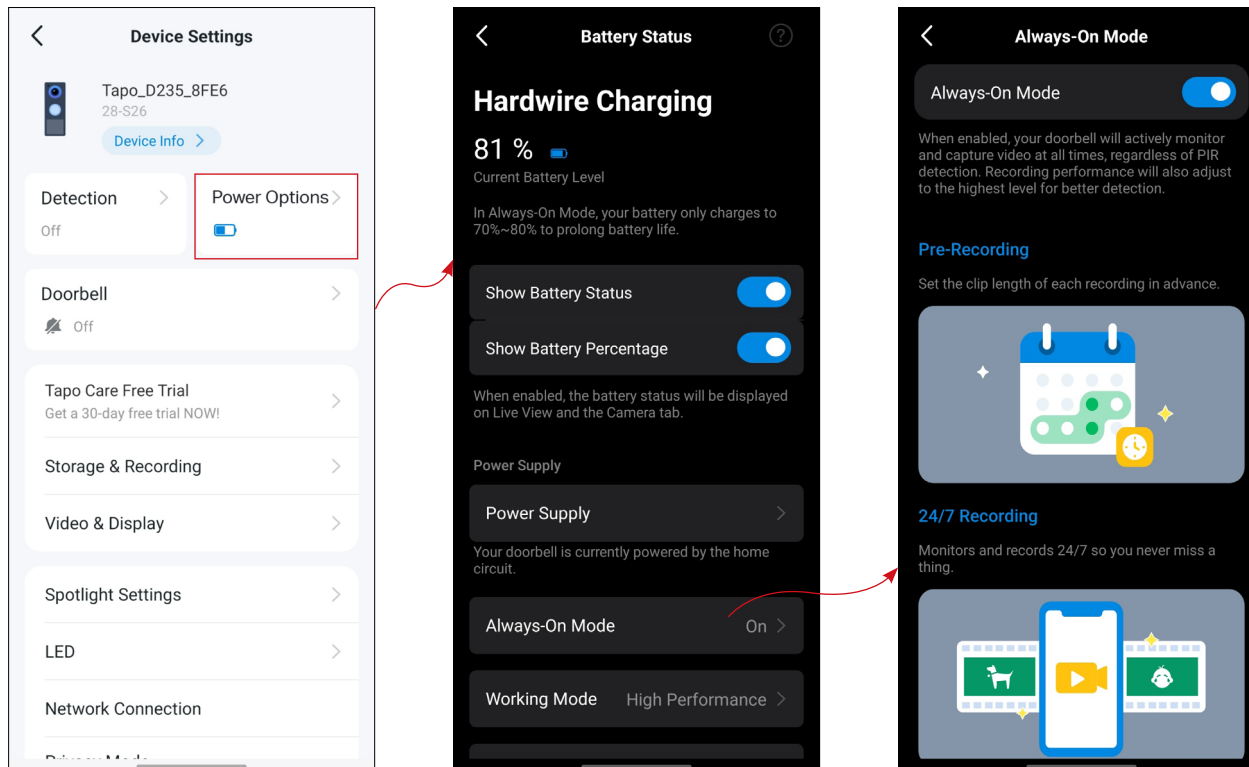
Device Settings

Tapo_D235_8FE6
28-S26
Device Info

Detection
Off

Power Options

Doorbell
Off

Tapo Care Free Trial
Get a 30-day free trial NOW!

Storage & Recording

Video & Display

Spotlight Settings

LED

Network Connection

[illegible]

Battery Status

Hardwire Charging

81 %
Current Battery Level

In Always-On Mode, your battery only charges to 70%~80% to prolong battery life.

Show Battery Status

Show Battery Percentage

When enabled, the battery status will be displayed on Live View and the Camera tab.

Power Supply

Power Supply

Your doorbell is currently powered by the home circuit.

Always-On Mode On

Working Mode High Performance

Always-On Mode

Always-On Mode

When enabled, your doorbell will actively monitor and capture video at all times, regardless of PIR detection. Recording performance will also adjust to the highest level for better detection.

Pre-Recording

Set the clip length of each recording in advance.

24/7 Recording

Monitors and records 24/7 so you never miss a thing.